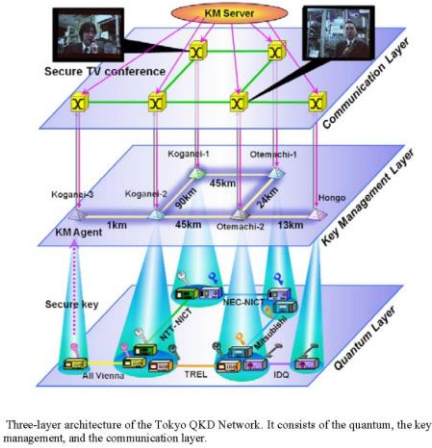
KM Server

Secure TV conference

Communication layer

Koganei-1

Otemachi-1

45km

Koganei-3

Koganei-2

Hongo

1km

45km

Otemachi-2

13km

KM Agent

Key management layer

Secure key

NEC-NICT

NTT-NICT

Mitsubishi

All Vienna

TREL

IDQ

Quantum layer

Three-layer architecture of the Tokyo QKD Network. It consists of the quantum, the key management, and the communication layer.